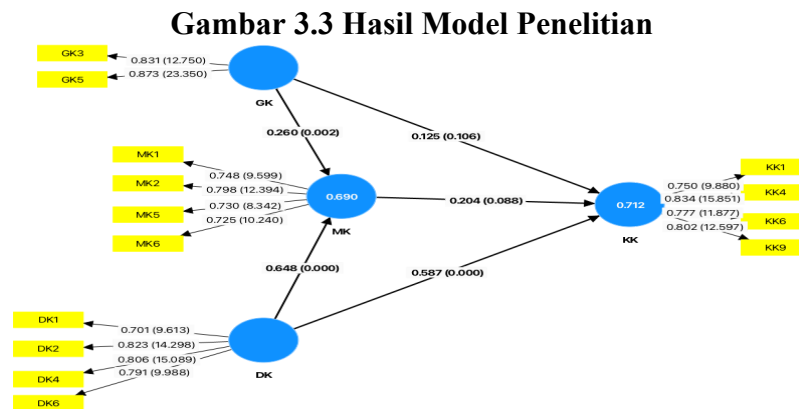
Gambar 3.3 Hasil Model Penelitian

GK3
GK5
0.831 (12.750)
0.873 (23.350)
GK

0.260 (0.002)
0.125 (0.106)

MK1
MK2
MK5
MK6
0.748 (9.599)
0.798 (12.394)
0.730 (8.342)
0.725 (10.240)
0.690
MK

0.204 (0.088)

0.712
KK
0.750 (9.880)
0.834 (15.851)
0.777 (11.877)
0.802 (12.597)
KK1
KK4
KK6
KK9

0.648 (0.000)
0.587 (0.000)

DK1
DK2
DK4
DK6
0.701 (9.613)
0.823 (14.298)
0.806 (15.089)
0.791 (9.988)
DK